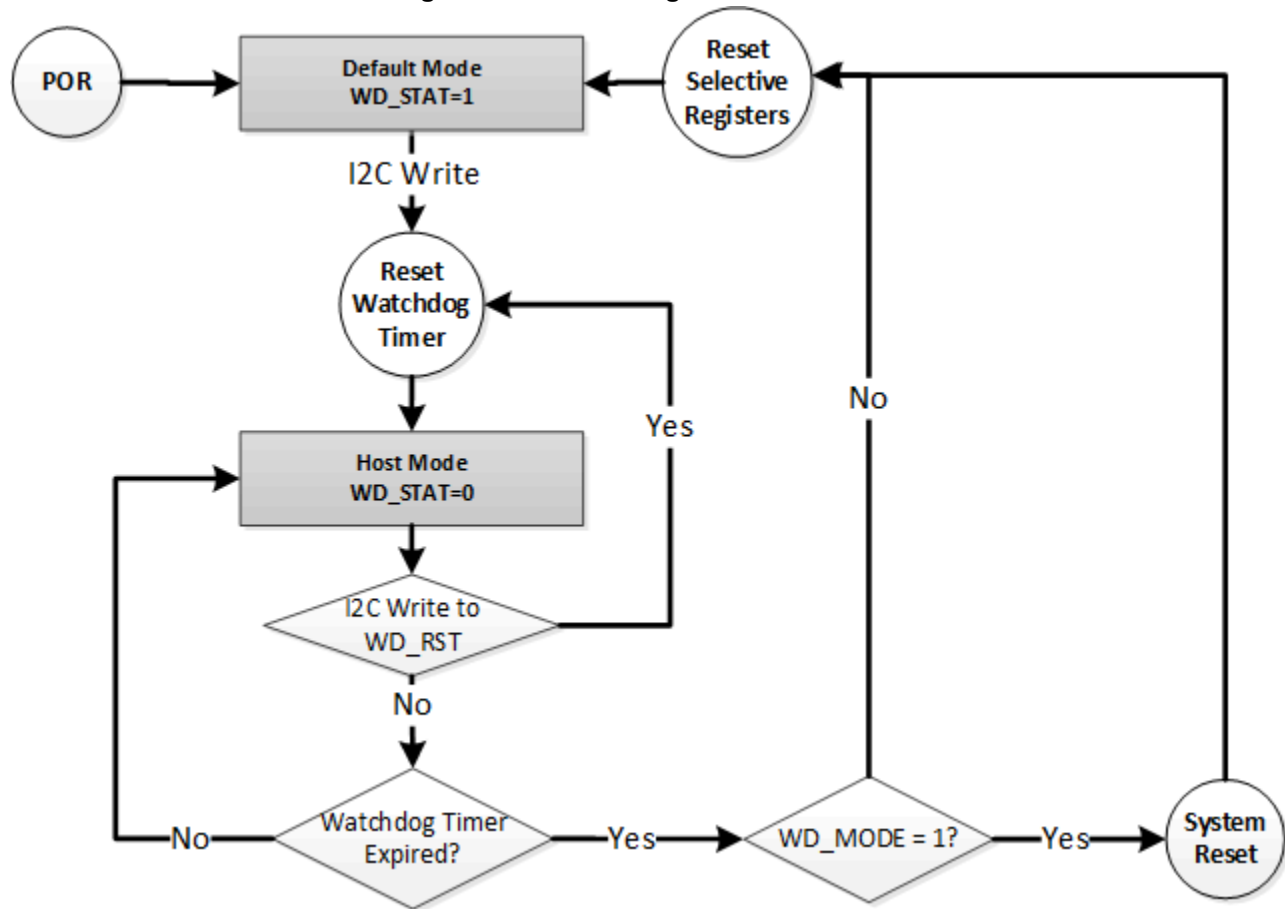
POR

Default Mode
WD_STAT=1

Reset Selective Registers

I2C Write

Reset Watchdog Timer

No

Yes

Host Mode
WD_STAT=0

I2C Write to WD_RST

No

No

Watchdog Timer Expired?

Yes

WD_MODE = 1?

Yes

System Reset